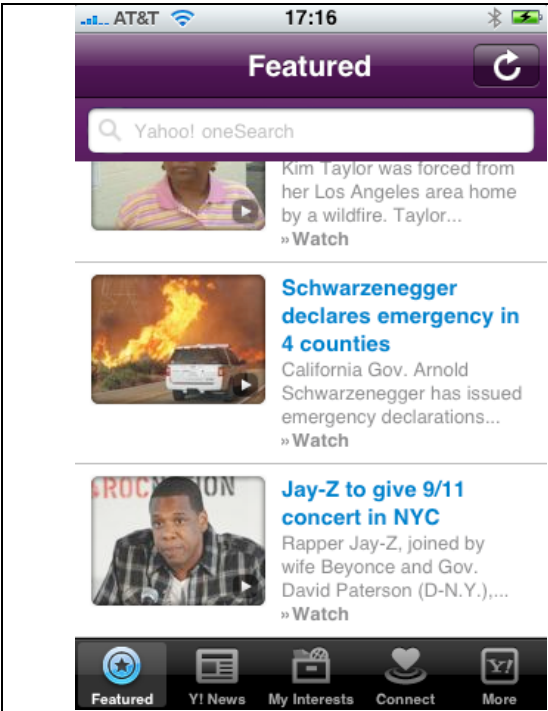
AT&T 17:16

Featured

Yahoo! oneSearch

Kim Taylor was forced from her Los Angeles area home by a wildfire. Taylor...
» Watch

Schwarzenegger declares emergency in 4 counties
California Gov. Arnold Schwarzenegger has issued emergency declarations...
» Watch

ROC NON

Jay-Z to give 9/11 concert in NYC
Rapper Jay-Z, joined by wife Beyonce and Gov. David Paterson (D-N.Y.),...
» Watch

Featured Y! News My Interests Connect More